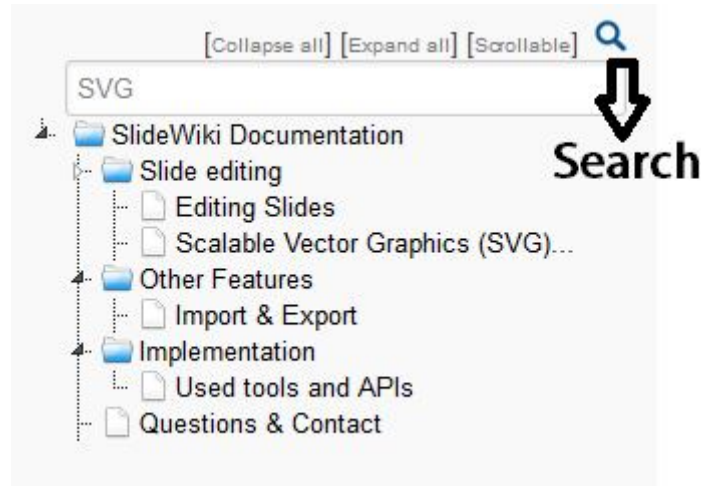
[Collapse all] [Expand all] [Scrollable]

SVG

Search

SlideWiki Documentation
Slide editing
Editing Slides
Scalable Vector Graphics (SVG)...
Other Features
Import & Export
Implementation
Used tools and APIs
Questions & Contact